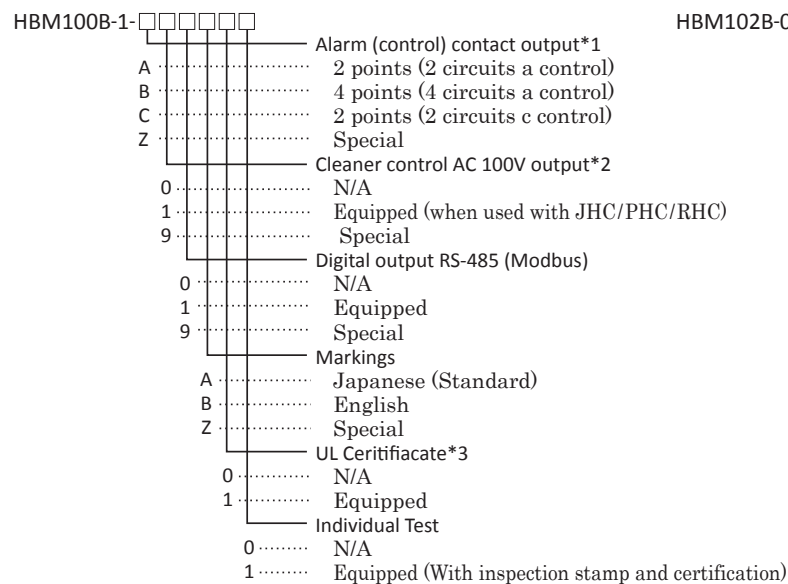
HBM100B-1-□□□□□□

HBM102B-0

Alarm (control) contact output*1
A 2 points (2 circuits a control)
B 4 points (4 circuits a control)
C 2 points (2 circuits c control)
Z Special

Cleaner control AC 100V output*2
0 N/A
1 Equipped (when used with JHC/PHC/RHC)
9 Special

Digital output RS-485 (Modbus)
0 N/A
1 Equipped
9 Special

Markings
A Japanese (Standard)
B English
Z Special

UL Ceritifiacate*3
0 N/A
1 Equipped

Individual Test
0 N/A
1 Equipped (With inspection stamp and certification)